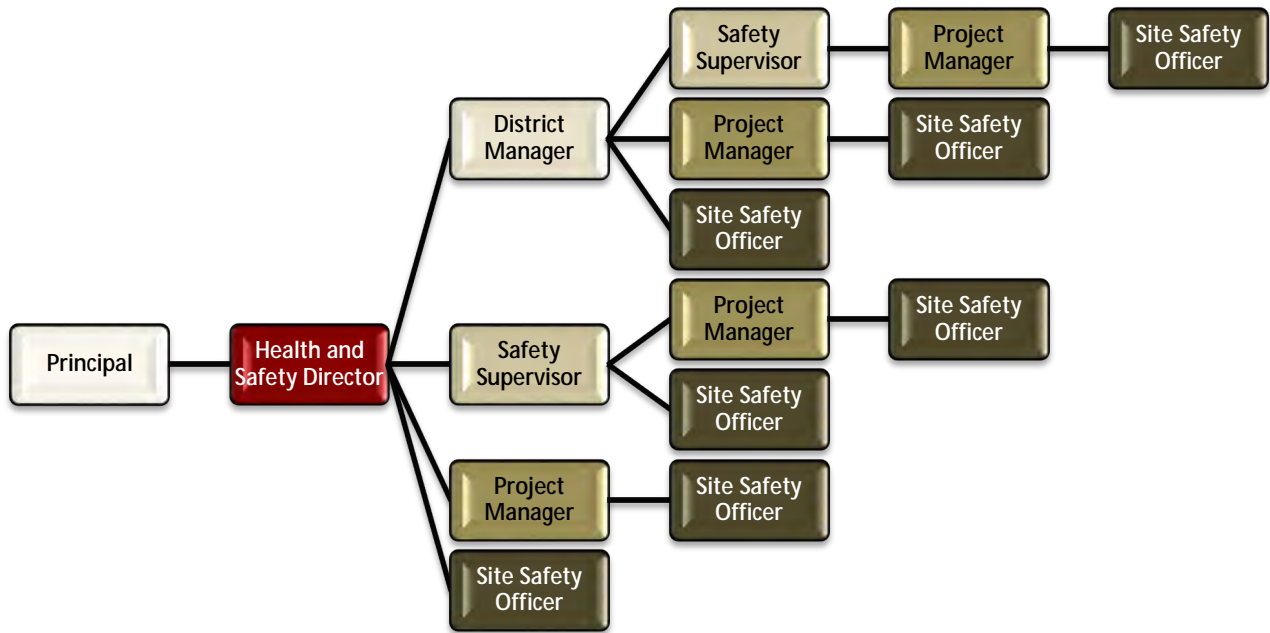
Principal

Health and Safety Director

District Manager

Safety Supervisor

Project Manager

Site Safety Officer

Project Manager

Site Safety Officer

Site Safety Officer

Safety Supervisor

Project Manager

Site Safety Officer

Site Safety Officer

Project Manager

Site Safety Officer

Site Safety Officer